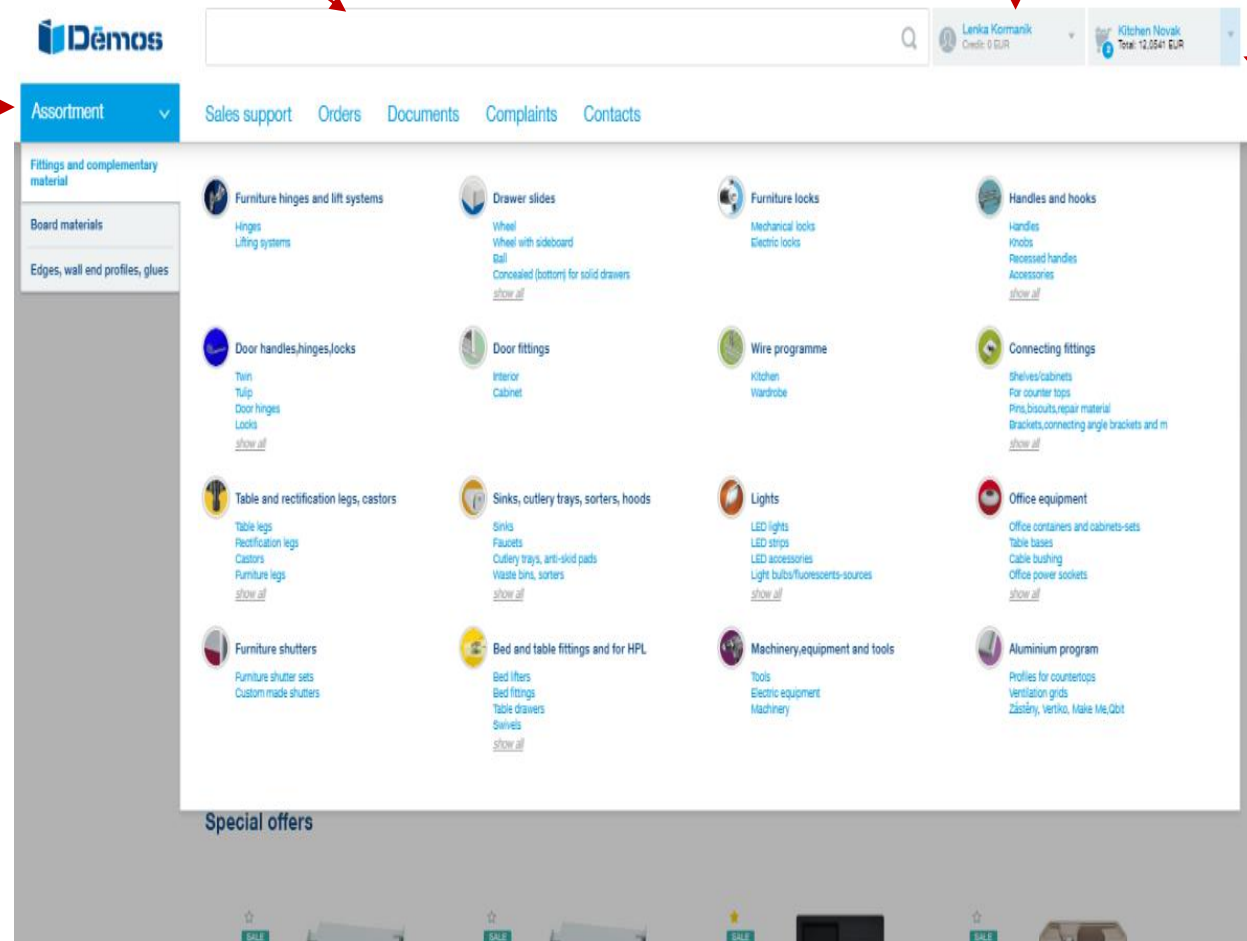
Dēmos

Lenka Kormanik
Credit: 0 EUR

Kitchen Novak
Total: 12,0541 EUR

Assortment

Sales support Orders Documents Complaints Contacts

Fittings and complementary material

Board materials

Edges, wall end profiles, glues

Furniture hinges and lift systems
Hinges
Lifting systems

Drawer slides
Wheel
Wheel with sideboard
Ball
Concealed (bottom) for solid drawers
show all

Furniture locks
Mechanical locks
Electric locks

Handles and hooks
Handles
Knobs
Recessed handles
Accessories
show all

Door handles,hinges,locks
Twin
Tulip
Door hinges
Locks
show all

Door fittings
Interior
Cabinet

Wire programme
Kitchen
Wardrobe

Connecting fittings
Shelves/cabinets
For counter tops
Pins,bisouts,repair material
Brackets,connecting angle brackets and m
show all

Table and rectification legs, castors
Table legs
Rectification legs
Castors
Furniture legs
show all

Sinks, cutlery trays, sorters, hoods
Sinks
Faucets
Cutlery trays, anti-skid pads
Waste bins, sorters
show all

Lights
LED lights
LED strips
LED accessories
Light bulbs/fluorescents-sources
show all

Office equipment
Office containers and cabinets-sets
Table bases
Cable bushing
Office power sockets
show all

Furniture shutters
Furniture shutter sets
Custom made shutters

Bed and table fittings and for HPL
Bed lifters
Bed fittings
Table drawers
Swivels
show all

Machinery,equipment and tools
Tools
Electric equipment
Machinery

Aluminium program
Profiles for countertops
Ventilation grids
Zástěny, Vertiko, Make Me,Qbit

Special offers

SALE SALE SALE SALE